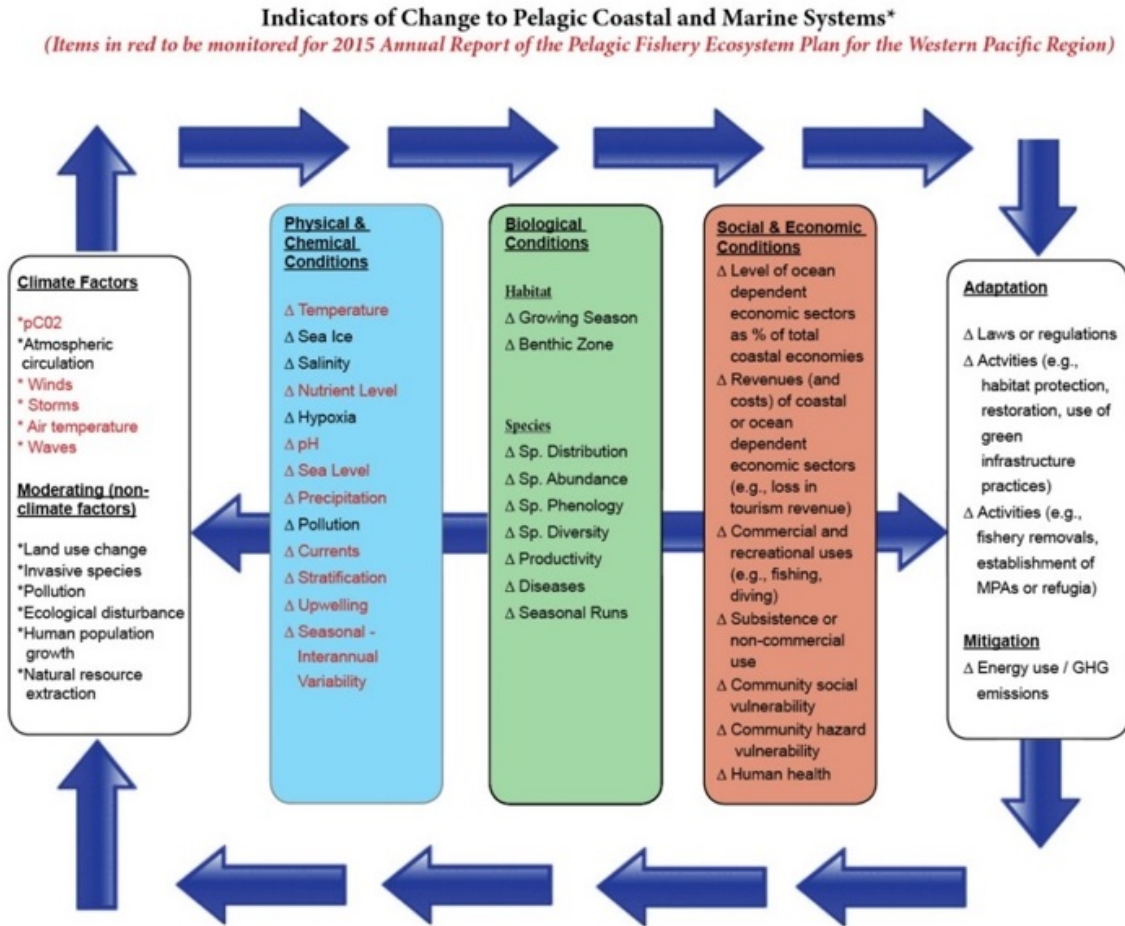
Indicators of Change to Pelagic Coastal and Marine Systems*

(Items in red to be monitored for 2015 Annual Report of the Pelagic Fishery Ecosystem Plan for the Western Pacific Region)

Climate Factors

*pC02
*Atmospheric circulation
* Winds
* Storms
* Air temperature
* Waves

Moderating (non-climate factors)

*Land use change
*Invasive species
*Pollution
*Ecological disturbance
*Human population growth
*Natural resource extraction

Physical & Chemical Conditions

Δ Temperature
Δ Sea Ice
Δ Salinity
Δ Nutrient Level
Δ Hypoxia
Δ pH
Δ Sea Level
Δ Precipitation
Δ Pollution
Δ Currents
Δ Stratification
Δ Upwelling
Δ Seasonal - Interannual Variability

Biological Conditions

Habitat
Δ Growing Season
Δ Benthic Zone

Species
Δ Sp. Distribution
Δ Sp. Abundance
Δ Sp. Phenology
Δ Sp. Diversity
Δ Productivity
Δ Diseases
Δ Seasonal Runs

Social & Economic Conditions

Δ Level of ocean dependent economic sectors as % of total coastal economies
Δ Revenues (and costs) of coastal or ocean dependent economic sectors (e.g., loss in tourism revenue)
Δ Commercial and recreational uses (e.g., fishing, diving)
Δ Subsistence or non-commercial use
Δ Community social vulnerability
Δ Community hazard vulnerability
Δ Human health

Adaptation

Δ Laws or regulations
Δ Actvities (e.g., habitat protection, restoration, use of green infrastructure practices)
Δ Activities (e.g., fishery removals, establishment of MPAs or refugia)

Mitigation

Δ Energy use / GHG emissions